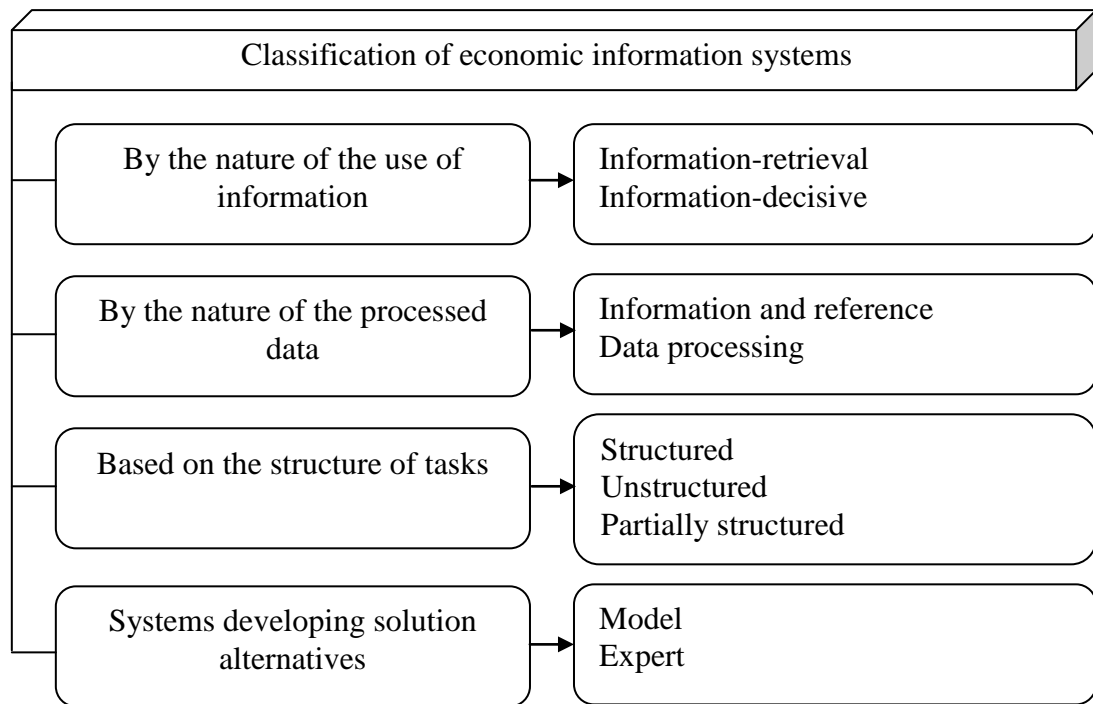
Classification of economic information systems

By the nature of the use of information

Information-retrieval
Information-decisive

By the nature of the processed data

Information and reference
Data processing

Based on the structure of tasks

Structured
Unstructured
Partially structured

Systems developing solution alternatives

Model
Expert